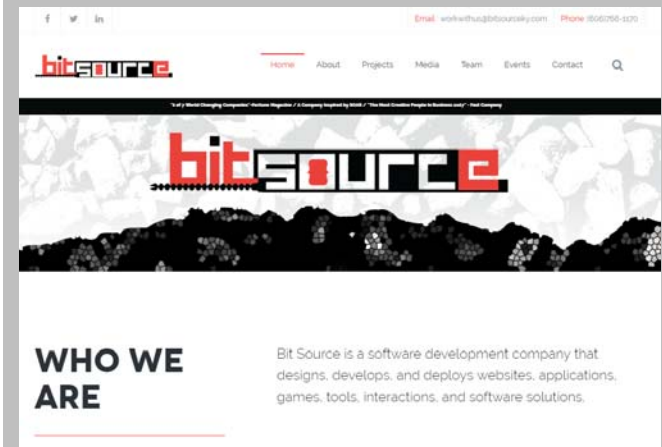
f 𝕏 in

Email workwithus@bitsourceky.com Phone (606)766-1170

bitsource

Home About Projects Media Team Events Contact

"1 of 7 World Changing Companies" Fortune Magazine / A Company Inspired by BLUE / "The Most Creative People in Business 2017" - Fast Company

bitsource

WHO WE ARE

Bit Source is a software development company that designs, develops, and deploys websites, applications, games, tools, interactions, and software solutions.